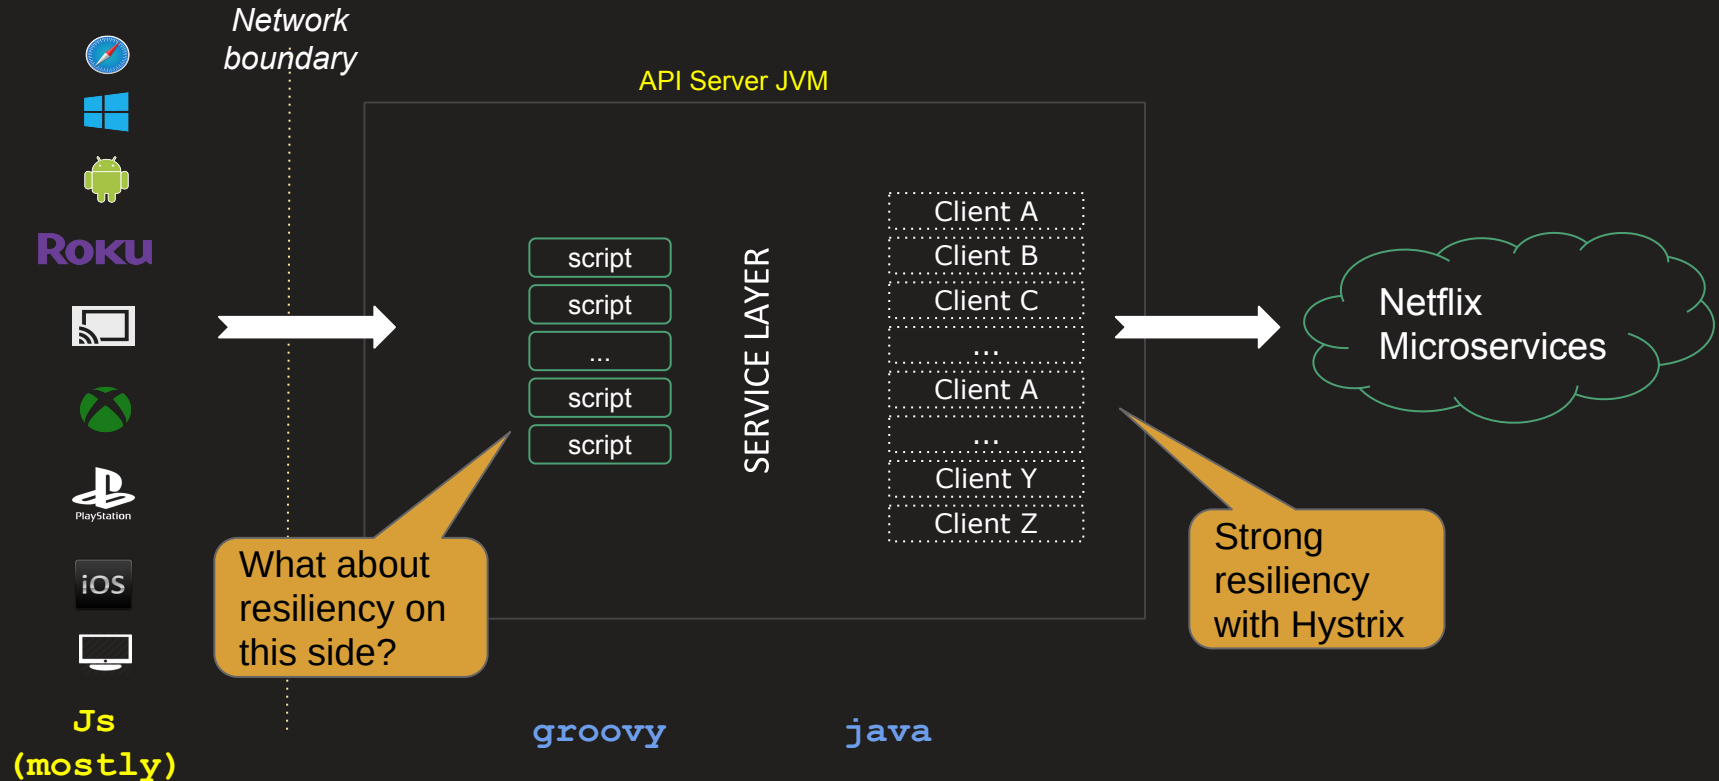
Network boundary

API Server JVM

Roku

PlayStation

iOS

Js (mostly)

script
script
...
script
script

SERVICE LAYER

Client A
Client B
Client C
...
Client A
...
Client Y
Client Z

Netflix Microservices

What about resiliency on this side?

Strong resiliency with Hystrix

groovy

java